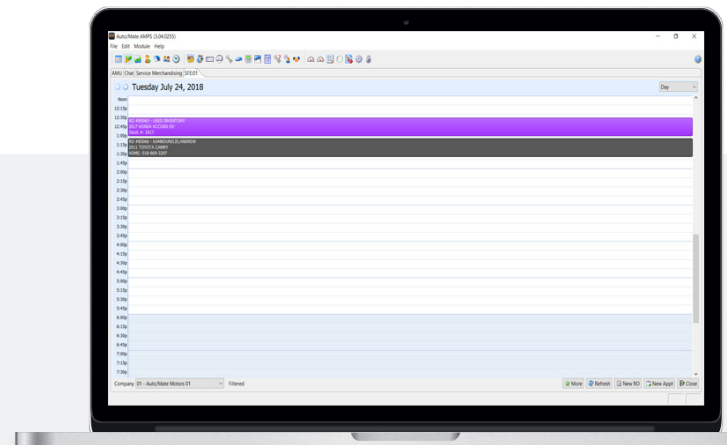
Auto/Mate AMPS (3.04.0255)

File Edit Module Help

AMU Chat Service Merchandising SFE01

Tuesday July 24, 2018

Day

Noon
12:15p
12:30p
12:45p
1:00p
1:15p
1:30p
1:45p
2:00p
2:15p
2:30p
2:45p
3:00p
3:15p
3:30p
3:45p
4:00p
4:15p
4:30p
4:45p
5:00p
5:15p
5:30p
5:45p
6:00p
6:15p
6:30p
6:45p
7:00p
7:15p
7:30p

RO #90965 - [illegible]
2017 HONDA ACCORD EX
Stock #: 2017

RO #90966 - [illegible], ANDREW
2012 TOYOTA CAMRY
HOME: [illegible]

Company 01 - Auto/Mate Motors 01 Filtered

More Refresh New RO New Appt Close